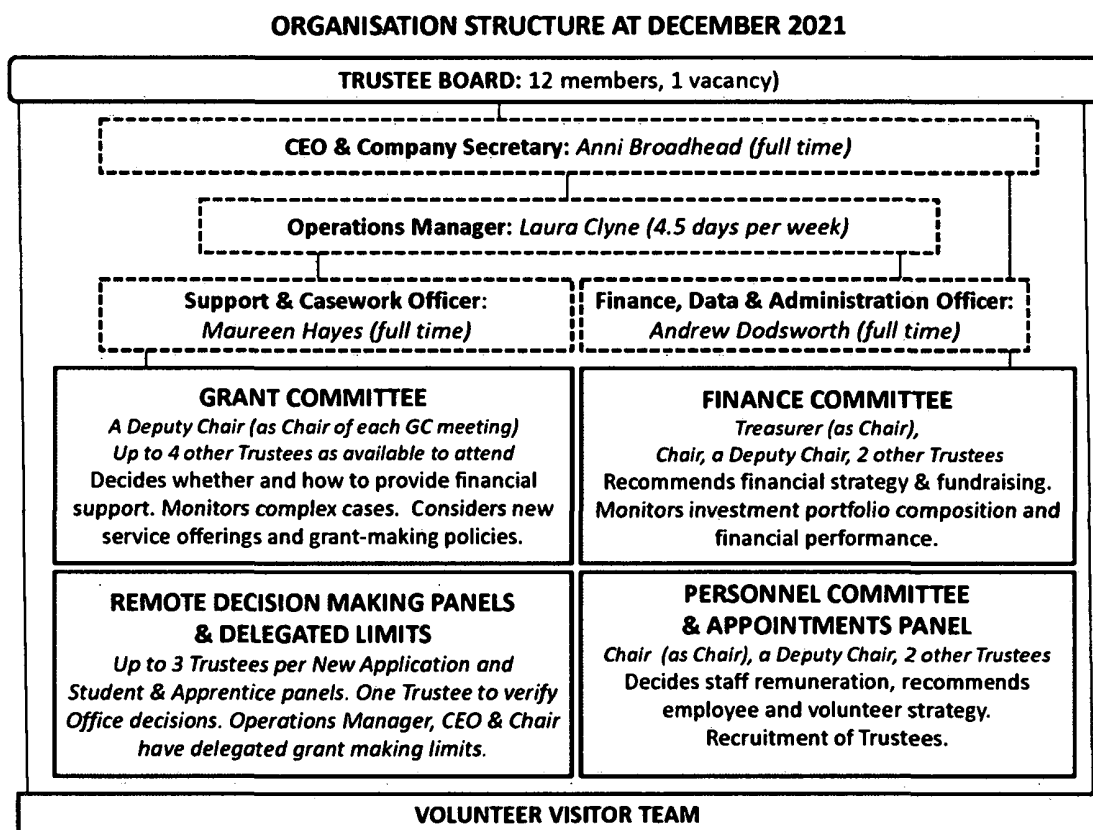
ORGANISATION STRUCTURE AT DECEMBER 2021

TRUSTEE BOARD: 12 members, 1 vacancy)

CEO & Company Secretary: Anni Broadhead (full time)

Operations Manager: Laura Clyne (4.5 days per week)

Support & Casework Officer: Maureen Hayes (full time)

Finance, Data & Administration Officer: Andrew Dodsworth (full time)

GRANT COMMITTEE
A Deputy Chair (as Chair of each GC meeting)
Up to 4 other Trustees as available to attend
Decides whether and how to provide financial support. Monitors complex cases. Considers new service offerings and grant-making policies.

FINANCE COMMITTEE
Treasurer (as Chair),
Chair, a Deputy Chair, 2 other Trustees
Recommends financial strategy & fundraising. Monitors investment portfolio composition and financial performance.

REMOTE DECISION MAKING PANELS & DELEGATED LIMITS
Up to 3 Trustees per New Application and Student & Apprentice panels. One Trustee to verify Office decisions. Operations Manager, CEO & Chair have delegated grant making limits.

PERSONNEL COMMITTEE & APPOINTMENTS PANEL
Chair (as Chair), a Deputy Chair, 2 other Trustees
Decides staff remuneration, recommends employee and volunteer strategy.
Recruitment of Trustees.

VOLUNTEER VISITOR TEAM